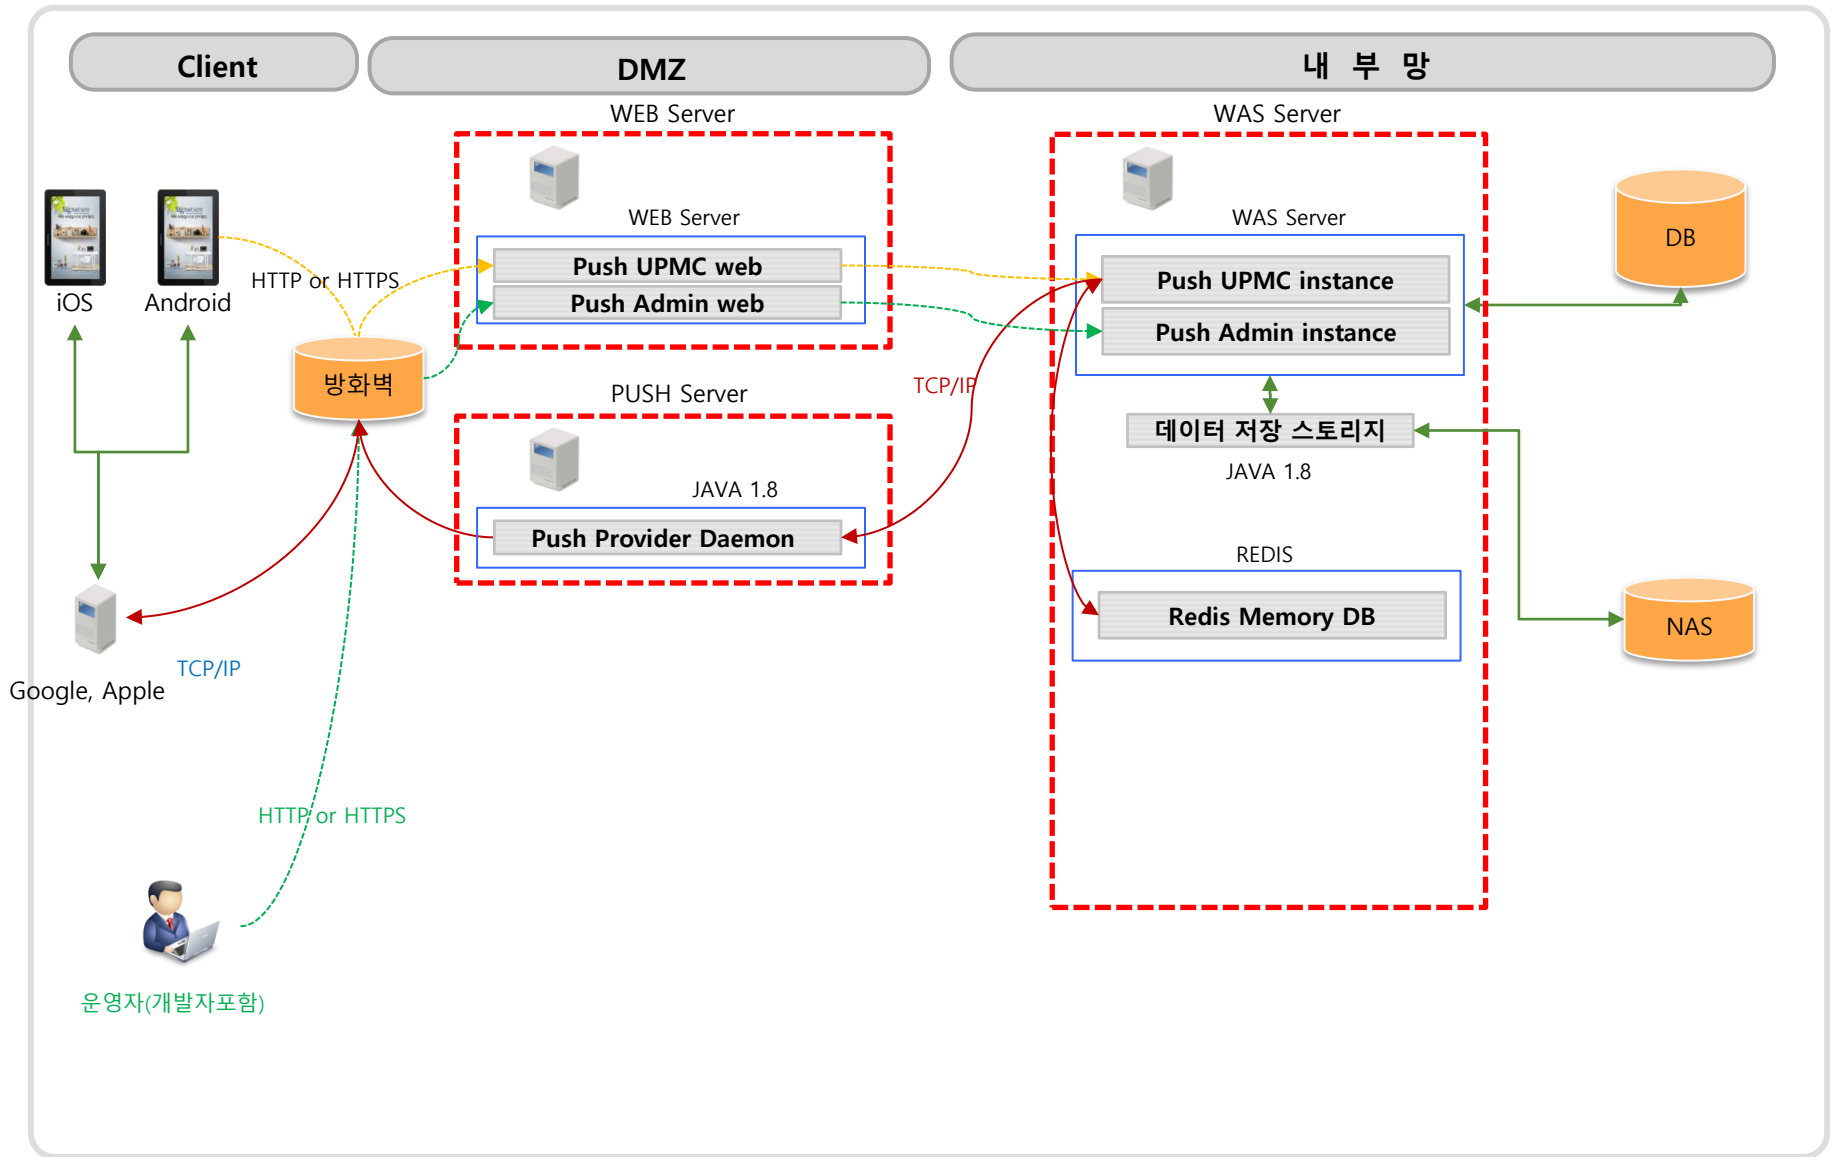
Client

DMZ

내 부 망

WEB Server

WAS Server

iOS

Android

HTTP or HTTPS

WEB Server

Push UPMC web

Push Admin web

WAS Server

Push UPMC instance

Push Admin instance

DB

방화벽

PUSH Server

TCP/IP

데이터 저장 스토리지

JAVA 1.8

JAVA 1.8

Push Provider Daemon

REDIS

Redis Memory DB

NAS

TCP/IP

Google, Apple

HTTP or HTTPS

운영자(개발자포함)